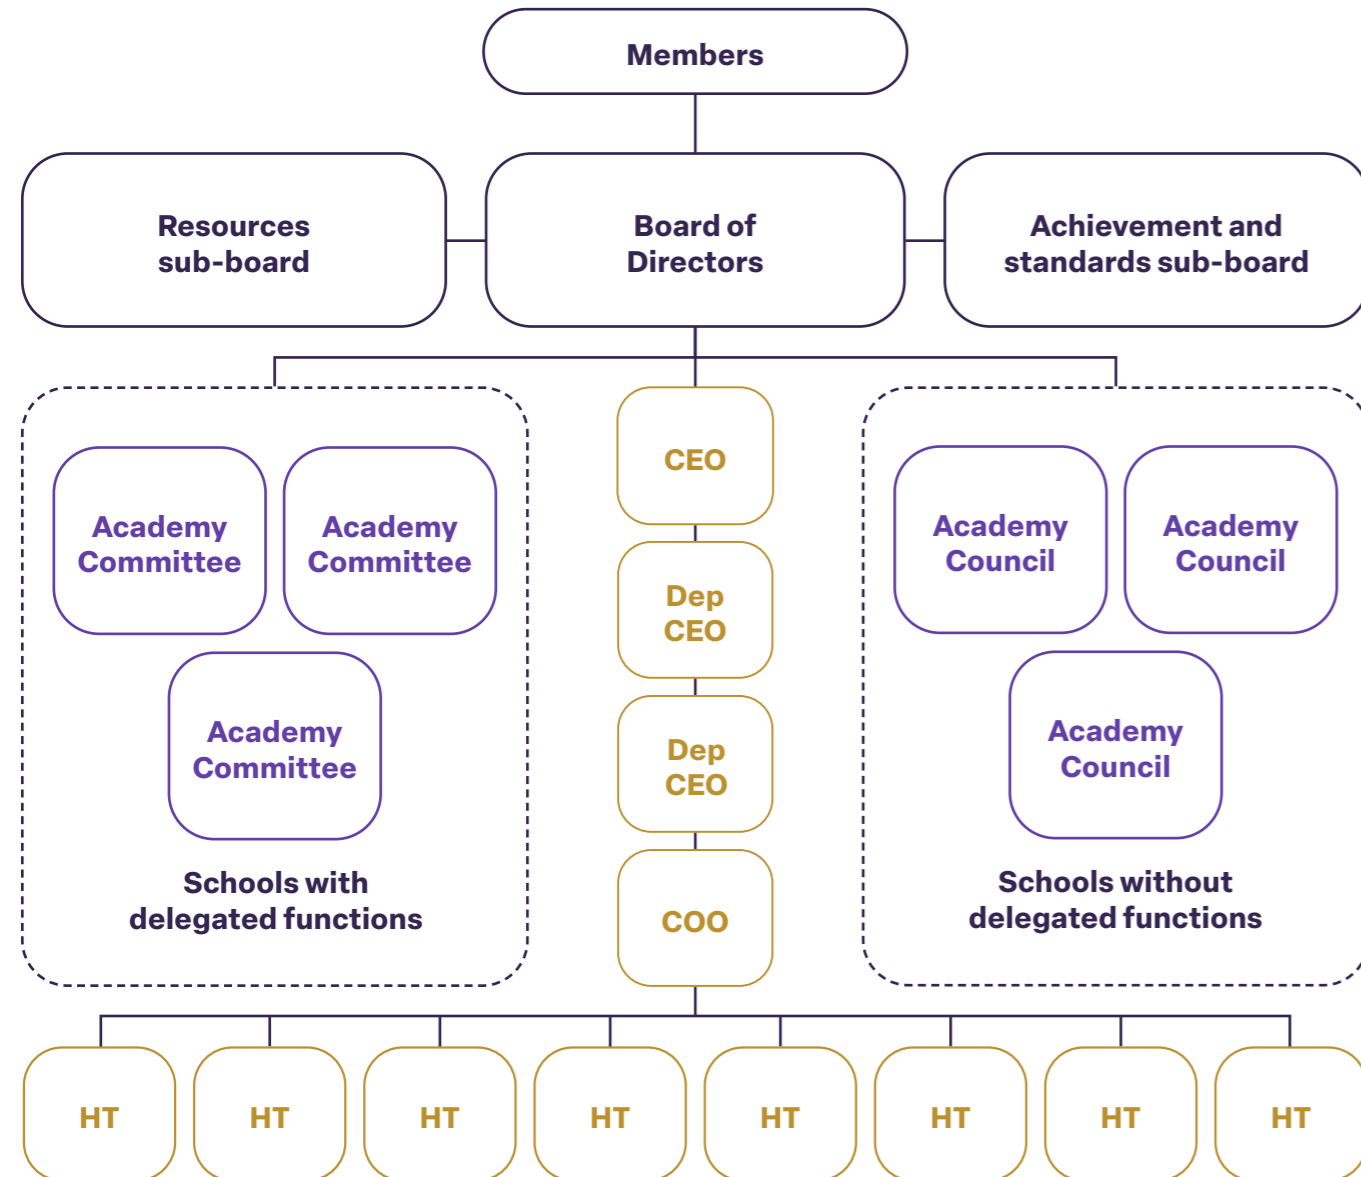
Members

Resources sub-board

Board of Directors

Achievement and standards sub-board

Academy Committee

Academy Committee

Academy Committee

Schools with delegated functions

CEO

Dep CEO

Dep CEO

COO

Academy Council

Academy Council

Academy Council

Schools without delegated functions

HT

HT

HT

HT

HT

HT

HT

HT